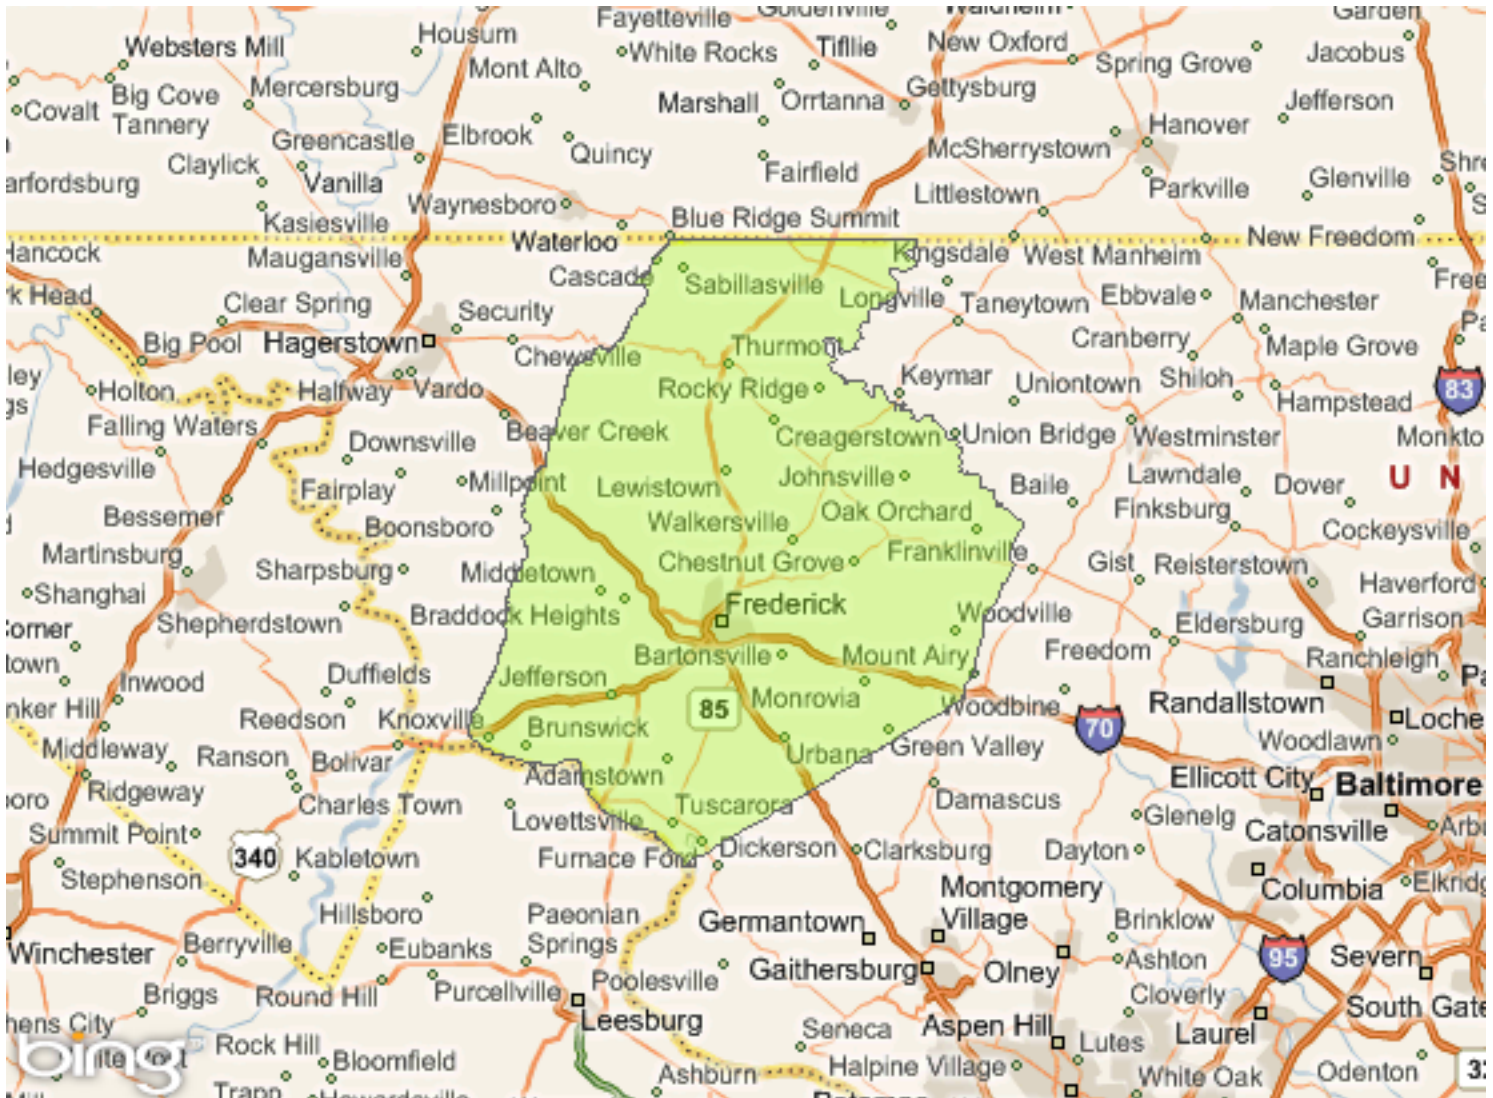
Fayetteville
Websters Mill
Housum
White Rocks
Tiflie
New Oxford
Spring Grove
Jacobus
Garden
Big Cove Tannery
Mercersburg
Mont Alto
Marshall
Orrtanna
Gettysburg
Jefferson
Covalt
Hanover
Greencastle
Elbrook
Quincy
McSherrystown
Claylick
Fairfield
Glenville
arfordsburg
Vanilla
Parkville
Littlestown
Waynesboro
Kasiesville
Blue Ridge Summit
Hancock
Waterloo
New Freedom
Maugansville
Kingsdale
West Manheim
Cascade
Sabillasville
k Head
Clear Spring
Ebbvale
Manchester
Longville
Taneytown
Security
Big Pool
Hagerstown
Cranberry
Thurmont
Chewsville
Maple Grove
Keymar
Uniontown
Shiloh
Holton
Halfway
Vardo
Rocky Ridge
Hampstead
83
Falling Waters
Beaver Creek
Creagerstown
Union Bridge
Westminster
Monkto
Downsville
Hedgesville
Johnsville
Lawndale
Millpoint
Lewistown
Baile
Dover
U N
Fairplay
Bessemer
Walkersville
Oak Orchard
Finksburg
Boonsboro
Cockeysville
Martinsburg
Chestnut Grove
Franklinville
Sharpsburg
Middletown
Gist
Reisterstown
Shanghai
Haverford
Frederick
Braddock Heights
Woodville
Eldersburg
Garrison
Shepherdstown
Freedom
Bartonsville
Mount Airy
Ranchleigh
Duffields
Inwood
Jefferson
Monrovia
85
Woodbine
Randallstown
Knoxville
Reedson
Brunswick
70
Loche
Middleway
Ranson
Bolivar
Urbana
Green Valley
Woodlawn
Adamstown
Ellicott City
Baltimore
Ridgeway
Charles Town
Tuscarora
Damascus
Lovettsville
Glenelg
Catonsville
Summit Point
Dickerson
Clarksburg
Dayton
340
Kabletown
Furnace Ford
Stephenson
Montgomery Village
Columbia
Hillsboro
Paeonian Springs
Germantown
Brinklow
Winchester
Berryville
Eubanks
95
Severn
Gaithersburg
Olney
Ashton
Briggs
Round Hill
Purcellville
Poolesville
Cloverly
Leesburg
Seneca
Aspen Hill
Laurel
South Gate
Lutes
Rock Hill
Bloomfield
Halpine Village
Ashburn
White Oak
Odenton
bing